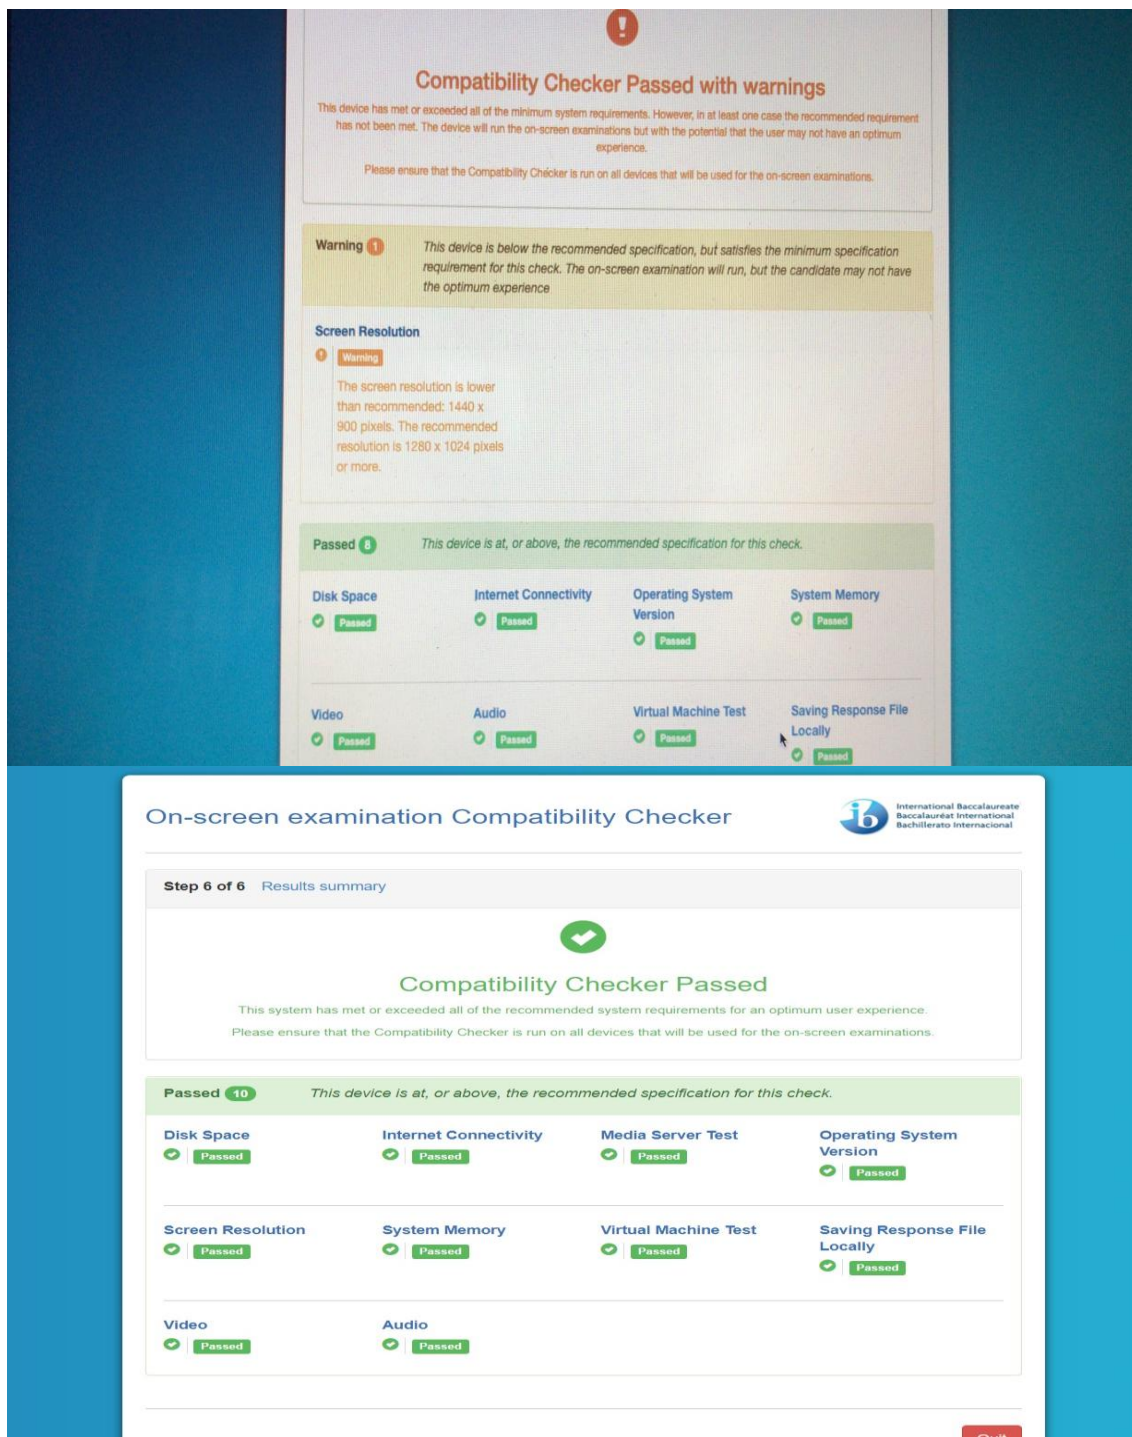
Compatibility Checker Passed with warnings

This device has met or exceeded all of the minimum system requirements. However, in at least one case the recommended requirement has not been met. The device will run the on-screen examinations but with the potential that the user may not have an optimum experience.

Please ensure that the Compatibility Checker is run on all devices that will be used for the on-screen examinations.

Warning 1 This device is below the recommended specification, but satisfies the minimum specification requirement for this check. The on-screen examination will run, but the candidate may not have the optimum experience

Screen Resolution
Warning
The screen resolution is lower than recommended: 1440 x 900 pixels. The recommended resolution is 1280 x 1024 pixels or more.

Passed 8 This device is at, or above, the recommended specification for this check.

Disk Space
Passed

Internet Connectivity
Passed

Operating System Version
Passed

System Memory
Passed

Video
Passed

Audio
Passed

Virtual Machine Test
Passed

Saving Response File Locally
Passed

On-screen examination Compatibility Checker

International Baccalaureate
Baccalauréat International
Bachillerato Internacional

Step 6 of 6 Results summary

Compatibility Checker Passed

This system has met or exceeded all of the recommended system requirements for an optimum user experience.

Please ensure that the Compatibility Checker is run on all devices that will be used for the on-screen examinations.

Passed 10 This device is at, or above, the recommended specification for this check.

Disk Space
Passed

Internet Connectivity
Passed

Media Server Test
Passed

Operating System Version
Passed

Screen Resolution
Passed

System Memory
Passed

Virtual Machine Test
Passed

Saving Response File Locally
Passed

Video
Passed

Audio
Passed

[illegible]